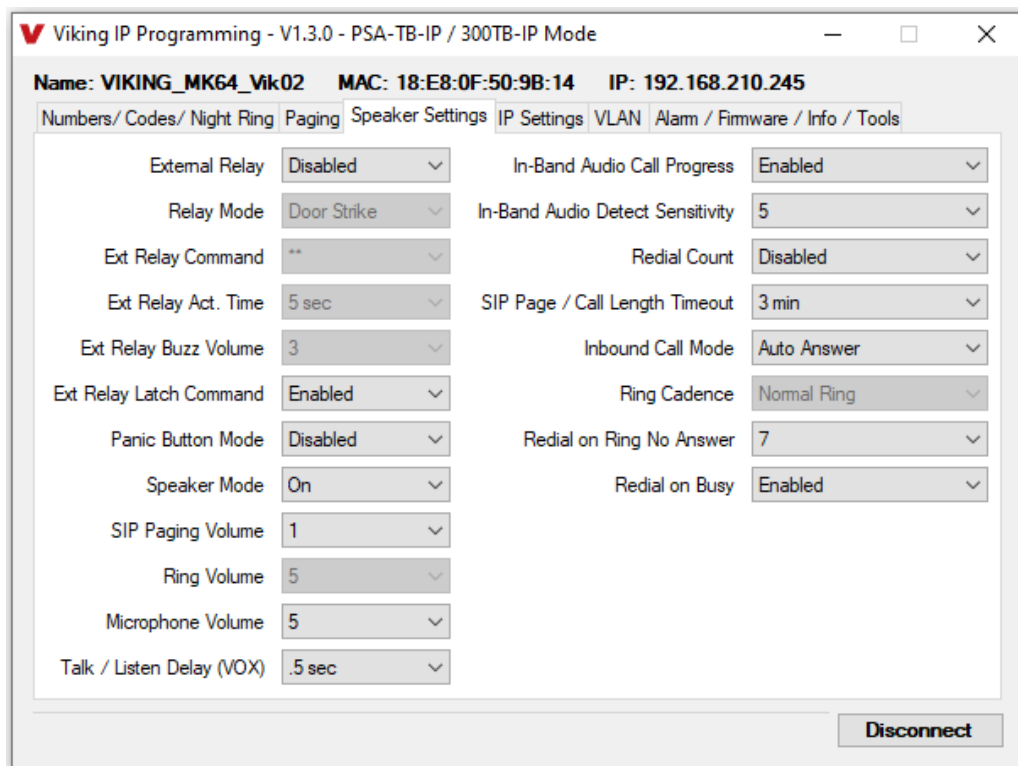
V Viking IP Programming - V1.3.0 - PSA-TB-IP / 300TB-IP Mode

Name: VIKING_MK64_Vik02 MAC: 18:E8:0F:50:9B:14 IP: 192.168.210.245

Numbers/ Codes/ Night Ring | Paging | Speaker Settings | IP Settings | VLAN | Alarm / Firmware / Info / Tools

External Relay: Disabled
Relay Mode: Door Strike
Ext Relay Command: **
Ext Relay Act. Time: 5 sec
Ext Relay Buzz Volume: 3
Ext Relay Latch Command: Enabled
Panic Button Mode: Disabled
Speaker Mode: On
SIP Paging Volume: 1
Ring Volume: 5
Microphone Volume: 5
Talk / Listen Delay (VOX): .5 sec

In-Band Audio Call Progress: Enabled
In-Band Audio Detect Sensitivity: 5
Redial Count: Disabled
SIP Page / Call Length Timeout: 3 min
Inbound Call Mode: Auto Answer
Ring Cadence: Normal Ring
Redial on Ring No Answer: 7
Redial on Busy: Enabled

Disconnect